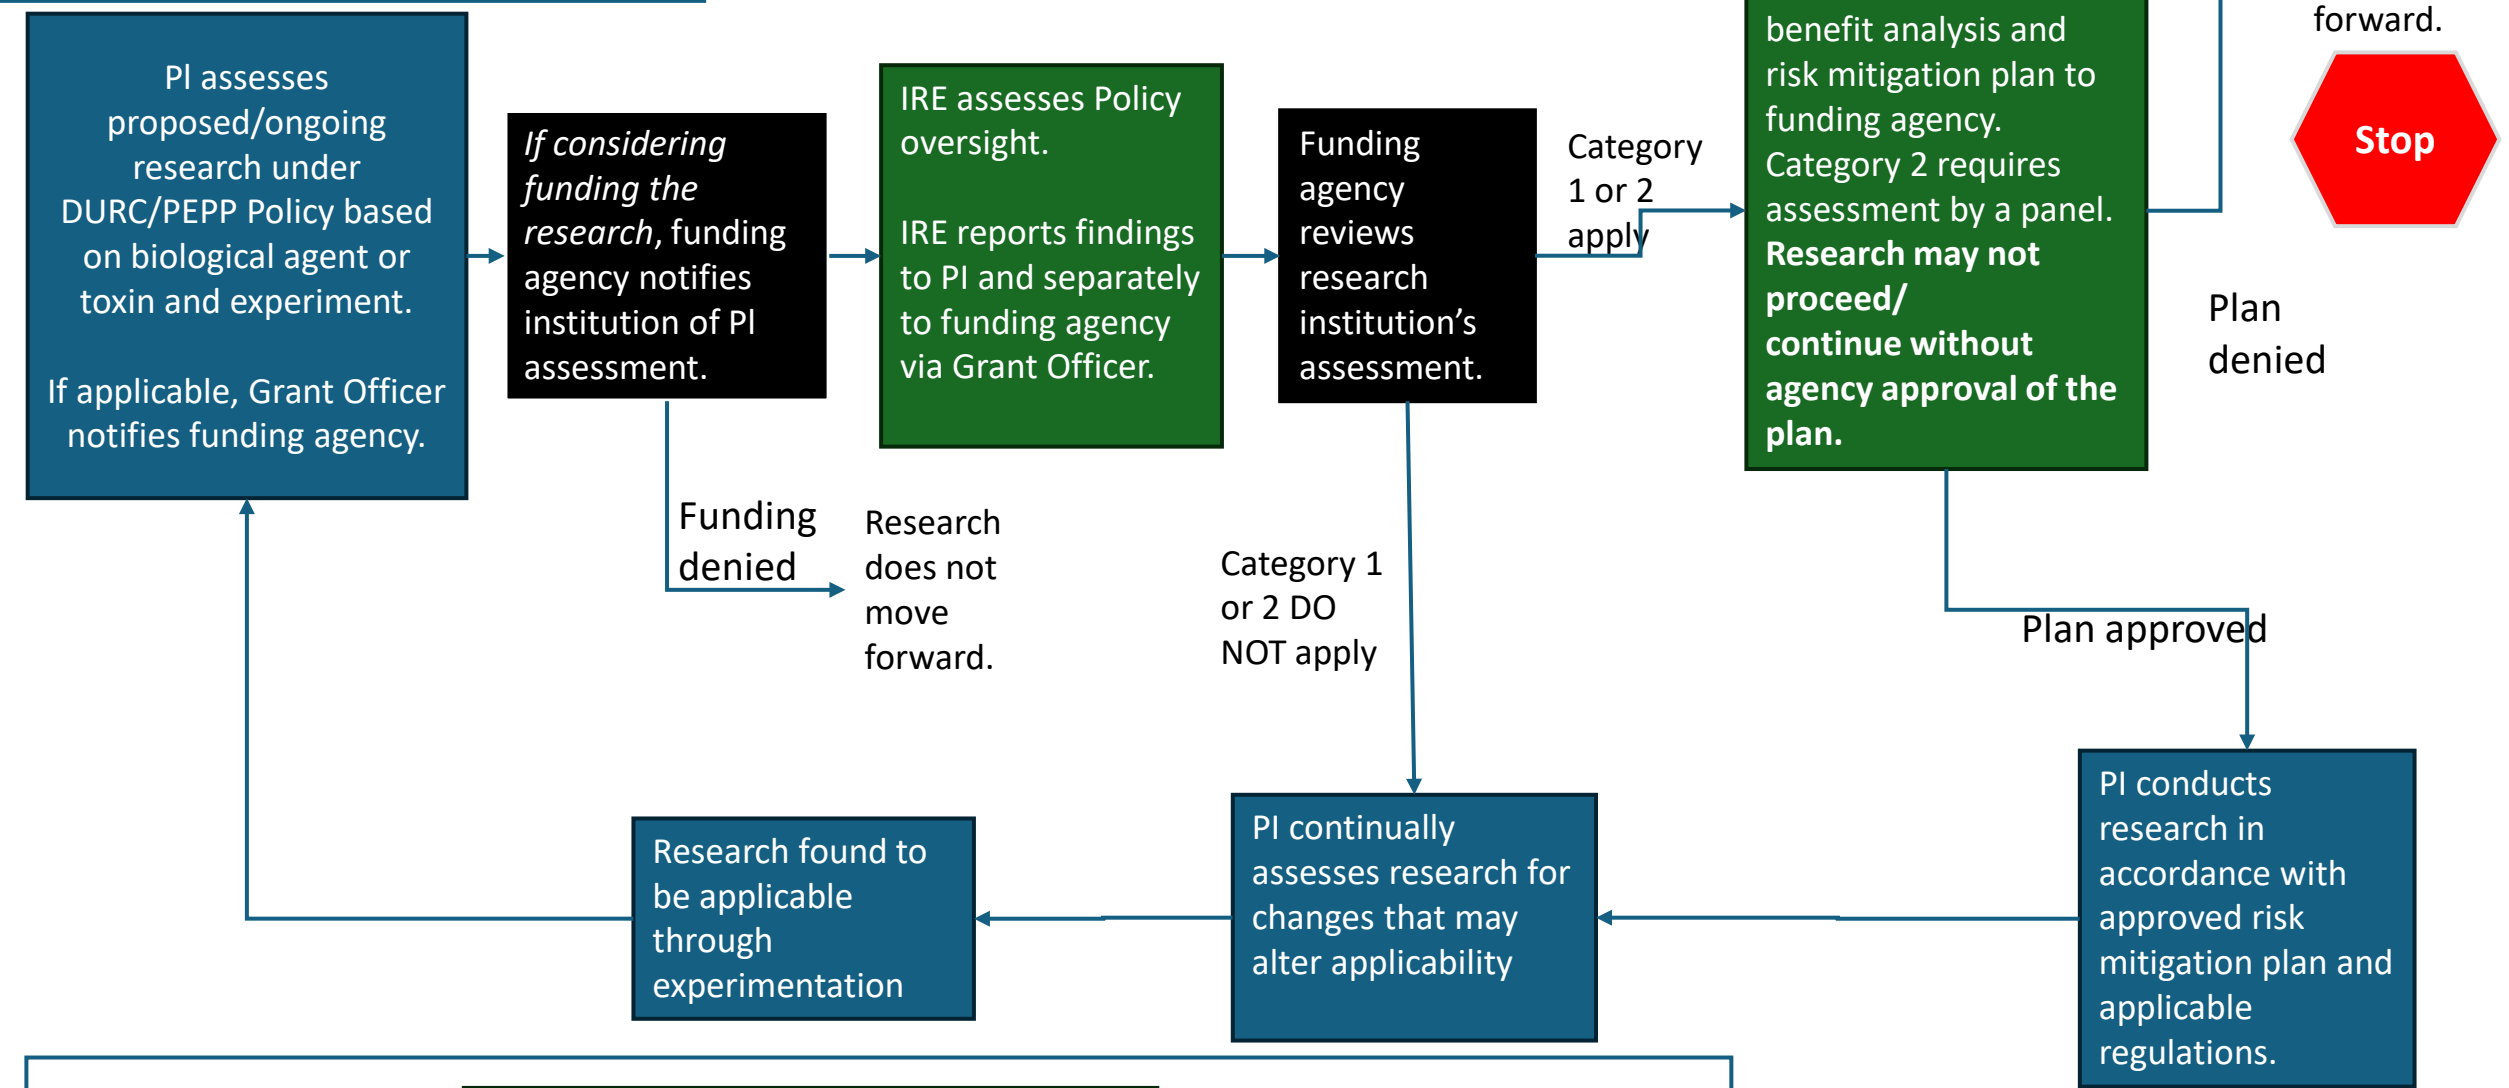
PI assesses proposed/ongoing research under DURC/PEPP Policy based on biological agent or toxin and experiment.

If applicable, Grant Officer notifies funding agency.

*If considering funding the research*, funding agency notifies institution of PI assessment.

IRE assesses Policy oversight.

IRE reports findings to PI and separately to funding agency via Grant Officer.

Funding agency reviews research institution's assessment.

Category 1 or 2 apply

benefit analysis and risk mitigation plan to funding agency. Category 2 requires assessment by a panel. **Research may not proceed/ continue without agency approval of the plan.**

forward.

Stop

Plan denied

Funding denied

Research does not move forward.

Category 1 or 2 DO NOT apply

Plan approved

PI conducts research in accordance with approved risk mitigation plan and applicable regulations.

PI continually assesses research for changes that may alter applicability

Research found to be applicable through experimentation